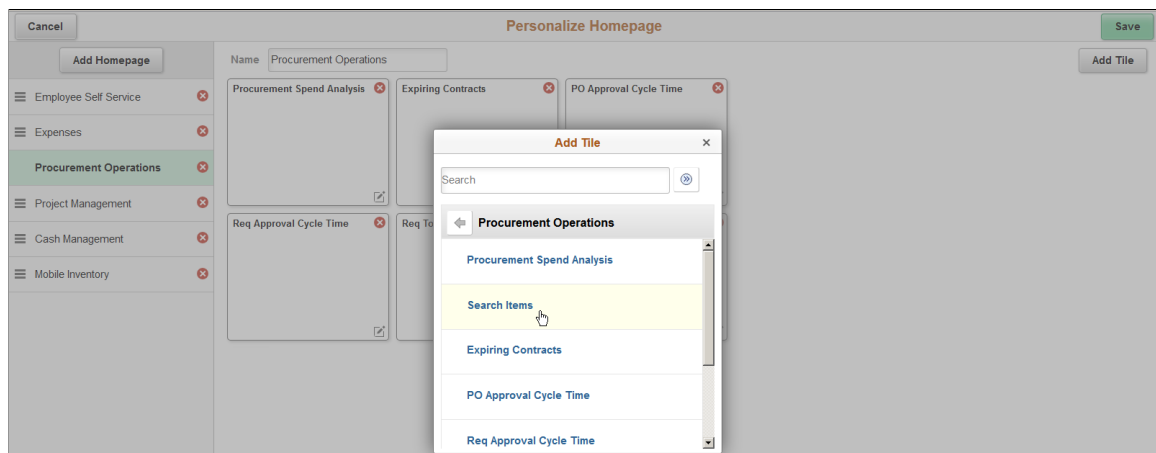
Cancel

Personalize Homepage

Save

Add Homepage

Employee Self Service

Expenses

Procurement Operations

Project Management

Cash Management

Mobile Inventory

Name Procurement Operations

Add Tile

Procurement Spend Analysis

Expiring Contracts

PO Approval Cycle Time

Req Approval Cycle Time

Req To

Add Tile

Search

Procurement Operations

Procurement Spend Analysis

Search Items

Expiring Contracts

PO Approval Cycle Time

Req Approval Cycle Time